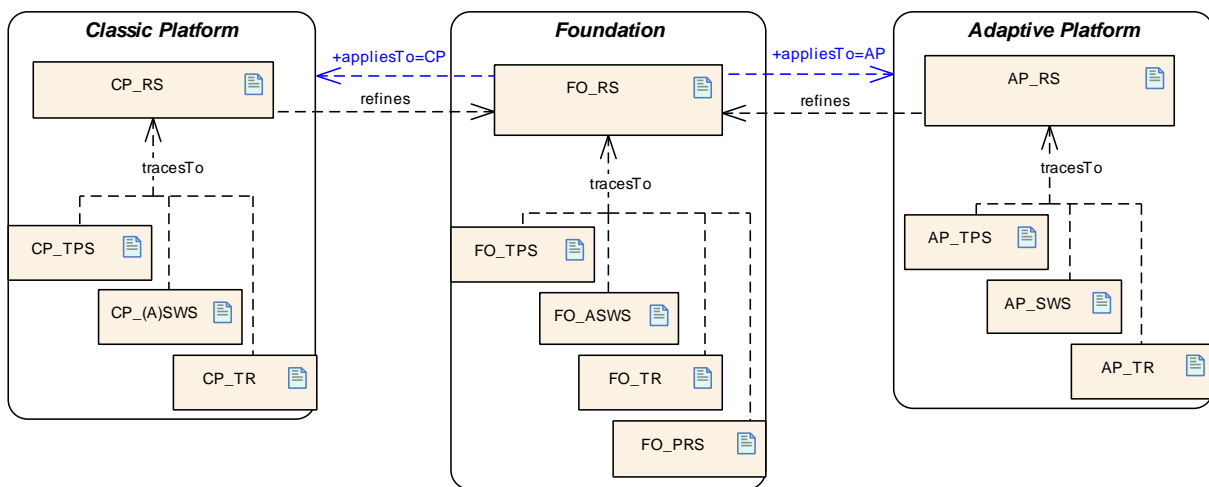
Classic Platform

CP_RS

tracesTo

CP_TPS

CP_(A)SWS

CP_TR

+appliesTo=CP

refines

Foundation

FO_RS

tracesTo

FO_TPS

FO_ASWS

FO_TR

FO_PRS

+appliesTo=AP

refines

Adaptive Platform

AP_RS

tracesTo

AP_TPS

AP_SWS

AP_TR